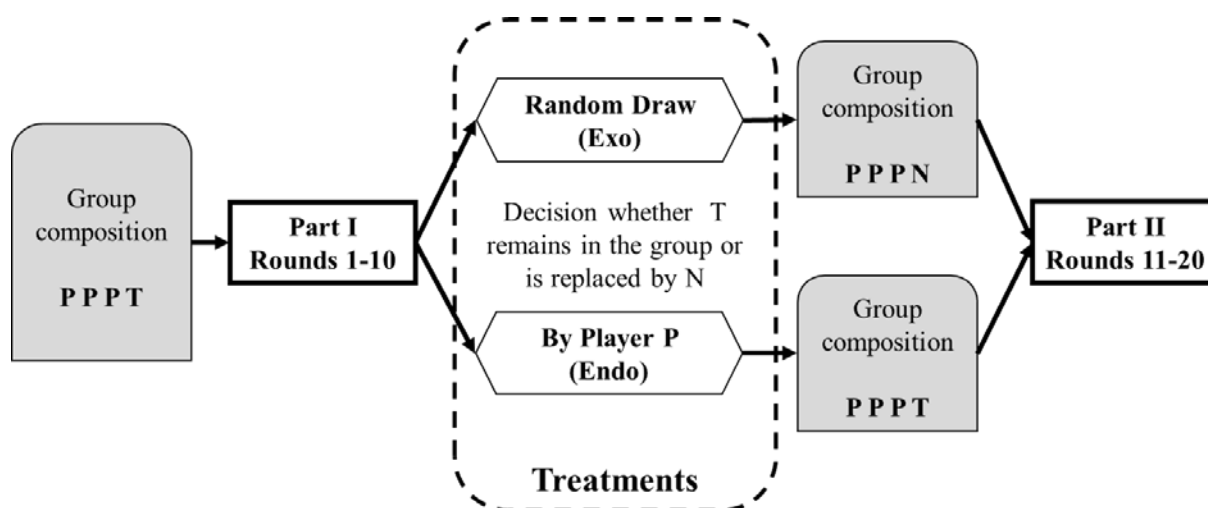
Group composition

P P P T

Part I
Rounds 1-10

Random Draw
(Exo)

Decision whether T remains in the group or is replaced by N

By Player P
(Endo)

Treatments

Group composition

P P P N

Group composition

P P P T

Part II
Rounds 11-20